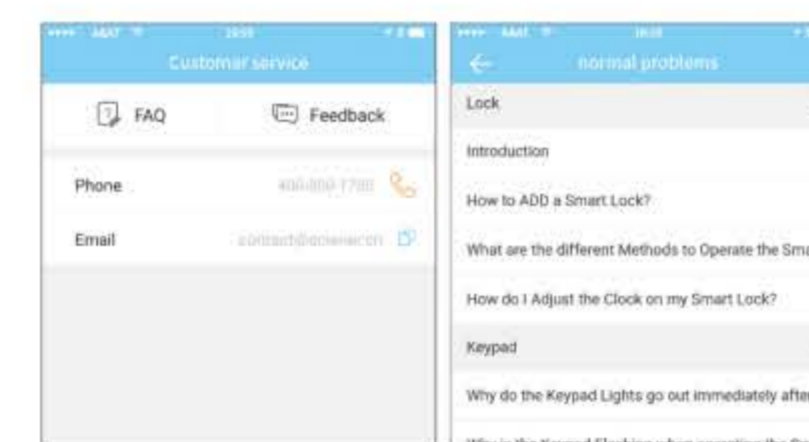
Customer service

FAQ

Feedback

Phone

400-800-1700

Email

contact@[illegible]

normal problems

Lock

Introduction

How to ADD a Smart Lock?

What are the different Methods to Operate the Sma

How do I Adjust the Clock on my Smart Lock?

Keypad

Why do the Keypad Lights go out immediately after

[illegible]